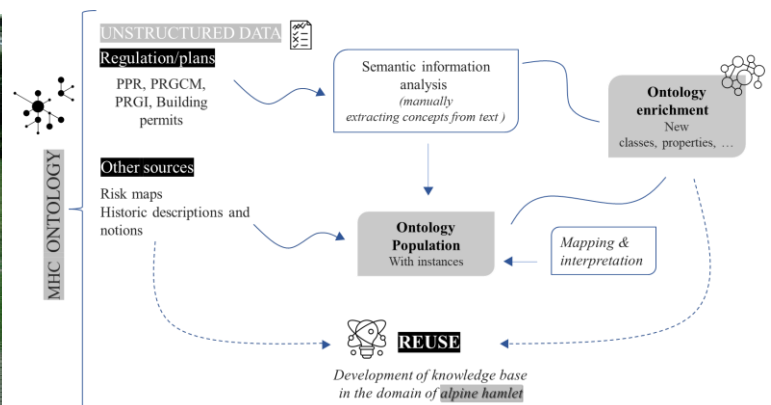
MHC ONTOLOGY

UNSTRUCTURED DATA

Regulation/plans

PPR, PRGCM, PRGI, Building permits

Semantic information analysis
(manually extracting concepts from text )

Ontology enrichment
New classes, properties, …

Other sources

Risk maps
Historic descriptions and notions

Ontology Population
With instances

Mapping & interpretation

REUSE

Development of knowledge base in the domain of alpine hamlet